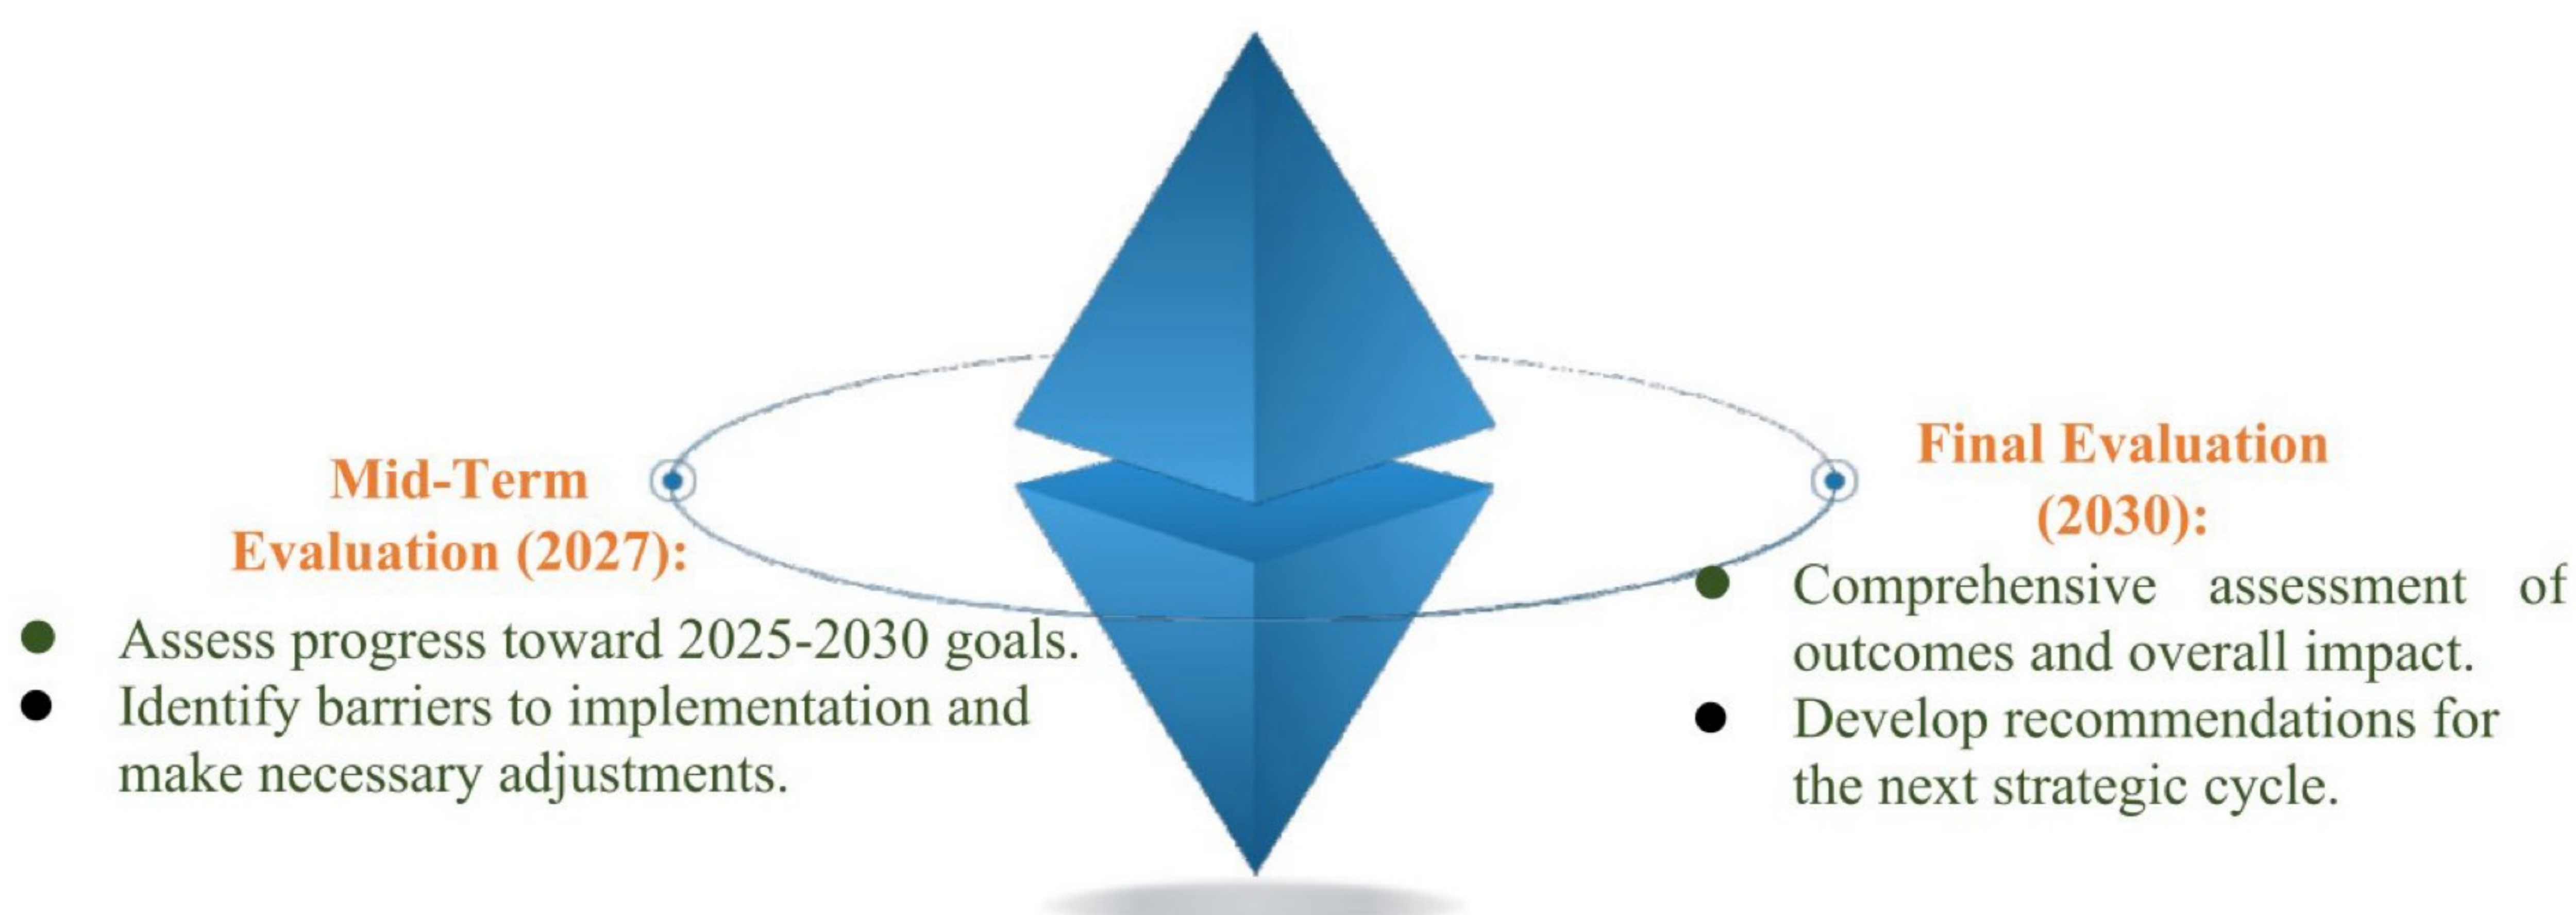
Mid-Term Evaluation (2027):

- Assess progress toward 2025-2030 goals.
- Identify barriers to implementation and make necessary adjustments.

Final Evaluation (2030):

- Comprehensive assessment of outcomes and overall impact.
- Develop recommendations for the next strategic cycle.